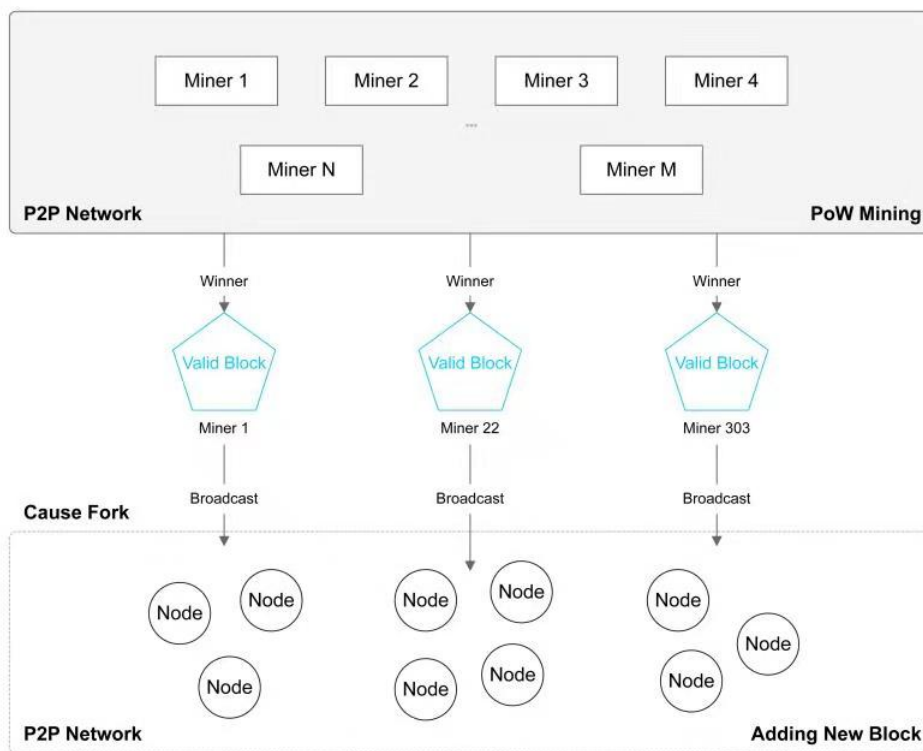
Miner 1
Miner 2
Miner 3
Miner 4
...
Miner N
Miner M
P2P Network
PoW Mining

Winner
Valid Block
Miner 1
Broadcast

Winner
Valid Block
Miner 22
Broadcast

Winner
Valid Block
Miner 303
Broadcast

Cause Fork

Node
Node
Node

Node
Node
Node
Node

Node
Node
Node

P2P Network
Adding New Block